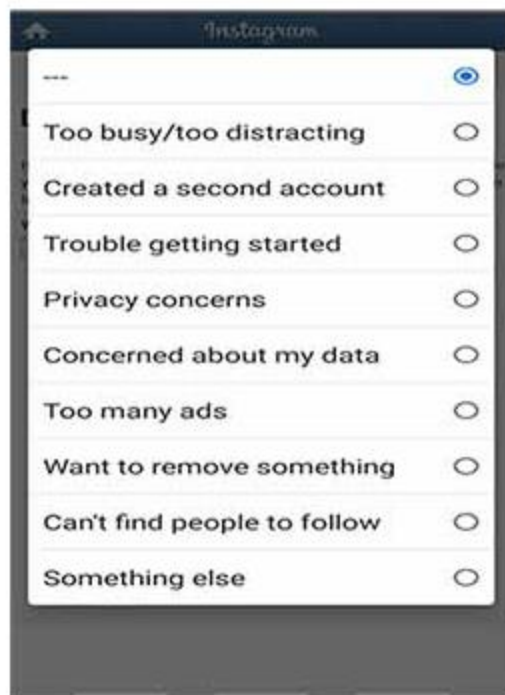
Instagram

---

Too busy/too distracting

Created a second account

Trouble getting started

Privacy concerns

Concerned about my data

Too many ads

Want to remove something

Can't find people to follow

Something else